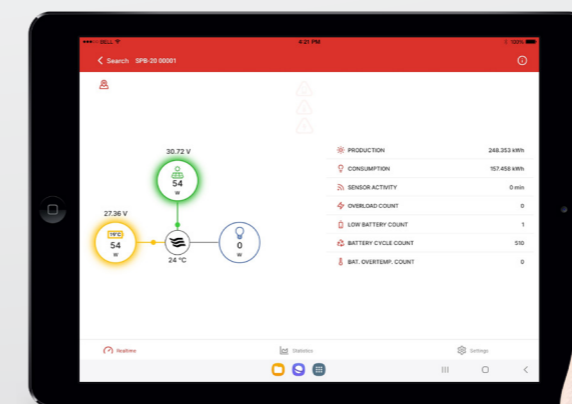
DELL
4:21 PM
100%

Search SPB-20 00001

30.72 V
54
W

27.36 V
19°C
54
W

24 °C

0
W

PRODUCTION 248.353 kWh
CONSUMPTION 157.456 kWh
SENSOR ACTIVITY 0 min
OVERLOAD COUNT 0
LOW BATTERY COUNT 1
BATTERY CYCLE COUNT 510
BAT. OVERTEMP. COUNT 0

Realtime
Statistics
Settings